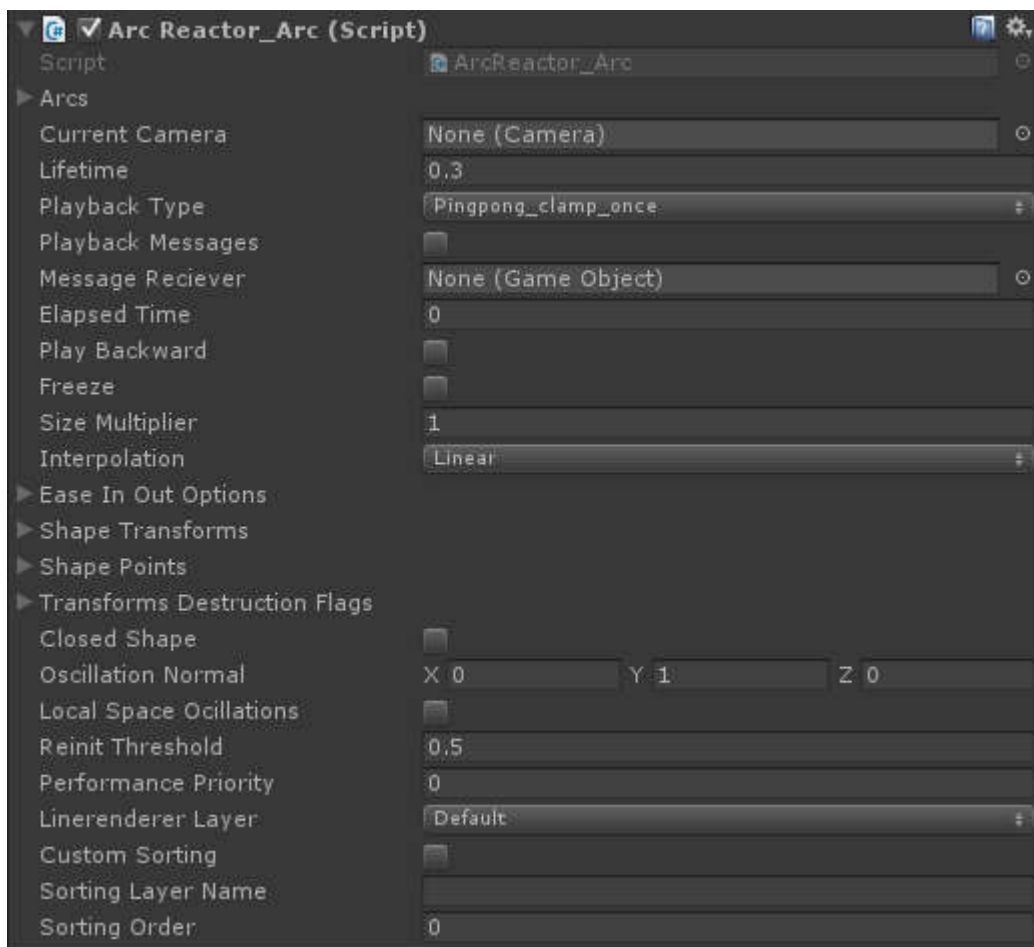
Arc Reactor_Arc (Script)

| | |
|---|---|
| Script | ArcReactor_Arc |
| Arcs | |
| Current Camera | None (Camera) |
| Lifetime | 0.3 |
| Playback Type | Pingpong_clamp_once |
| Playback Messages | |
| Message Reciever | None (Game Object) |
| Elapsed Time | 0 |
| Play Backward | |
| Freeze | |
| Size Multiplier | 1 |
| Interpolation | Linear |
| Ease In Out Options | |
| Shape Transforms | |
| Shape Points | |
| Transforms Destruction Flags | |
| Closed Shape | |
| Oscillation Normal | X 0 Y 1 Z 0 |
| Local Space Ocillations | |
| Reinit Threshold | 0.5 |
| Performance Priority | 0 |
| Linerenderer Layer | Default |
| Custom Sorting | |
| Sorting Layer Name | |
| Sorting Order | 0 |